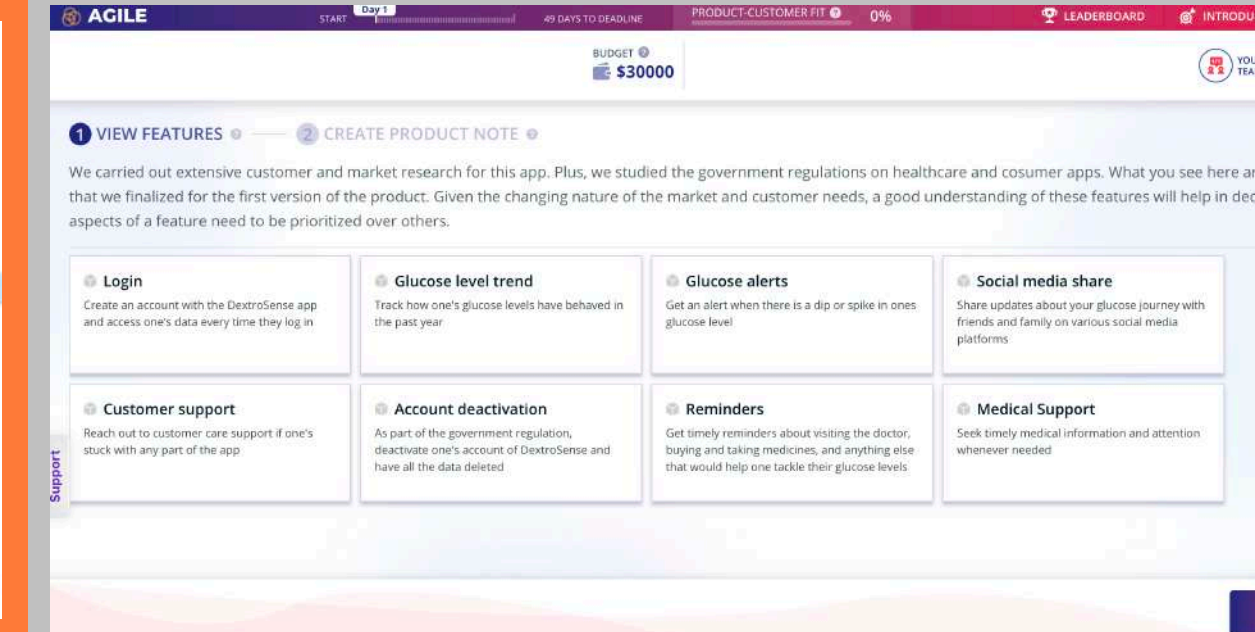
AGILE

START Day 1 49 DAYS TO DEADLINE PRODUCT-CUSTOMER FIT 0% LEADERBOARD INTRODU

BUDGET
$30000

YOU TEA

1 VIEW FEATURES — 2 CREATE PRODUCT NOTE

We carried out extensive customer and market research for this app. Plus, we studied the government regulations on healthcare and cosumer apps. What you see here ar that we finalized for the first version of the product. Given the changing nature of the market and customer needs, a good understanding of these features will help in dec aspects of a feature need to be prioritized over others.

Login
Create an account with the DextroSense app and access one's data every time they log in

Glucose level trend
Track how one's glucose levels have behaved in the past year

Glucose alerts
Get an alert when there is a dip or spike in ones glucose level

Social media share
Share updates about your glucose journey with friends and family on various social media platforms

Customer support
Reach out to customer care support if one's stuck with any part of the app

Account deactivation
As part of the government regulation, deactivate one's account of DextroSense and have all the data deleted

Reminders
Get timely reminders about visiting the doctor, buying and taking medicines, and anything else that would help one tackle their glucose levels

Medical Support
Seek timely medical information and attention whenever needed

Support